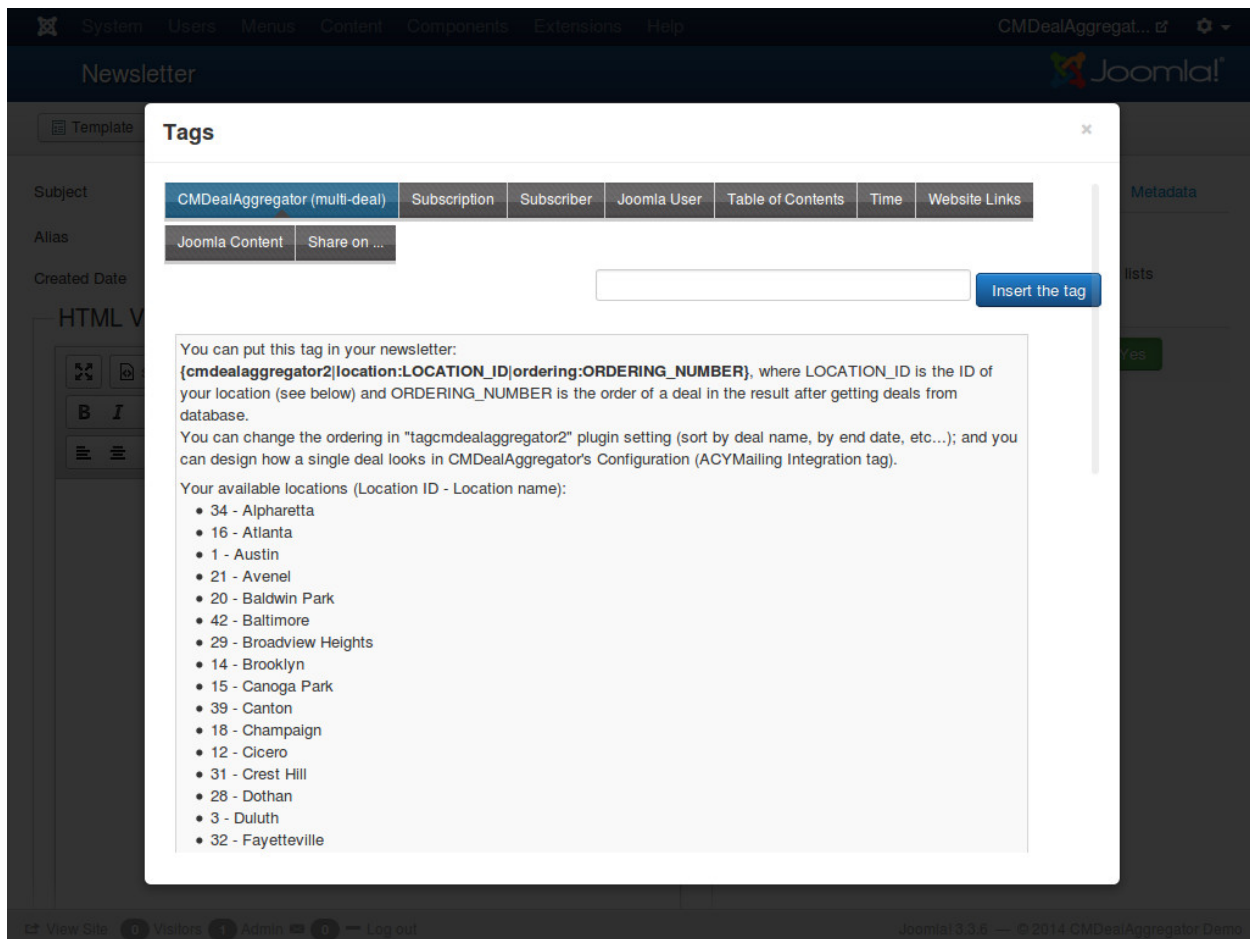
System Users Menus Content Components Extensions Help CMDealAggregat...

Newsletter Joomla!

Template

Subject

Alias

Created Date

HTML V

B I

Metadata

lists

Yes

Tags ×

CMDealAggregator (multi-deal) Subscription Subscriber Joomla User Table of Contents Time Website Links Joomla Content Share on ...

Insert the tag

You can put this tag in your newsletter: **{cmdealaggregator2|location:LOCATION_ID|ordering:ORDERING_NUMBER}**, where LOCATION_ID is the ID of your location (see below) and ORDERING_NUMBER is the order of a deal in the result after getting deals from database.
You can change the ordering in "tagcmdealaggregator2" plugin setting (sort by deal name, by end date, etc...); and you can design how a single deal looks in CMDealAggregator's Configuration (ACYMailing Integration tag).

Your available locations (Location ID - Location name):
- 34 - Alpharetta
- 16 - Atlanta
- 1 - Austin
- 21 - Avenel
- 20 - Baldwin Park
- 42 - Baltimore
- 29 - Broadview Heights
- 14 - Brooklyn
- 15 - Canoga Park
- 39 - Canton
- 18 - Champaign
- 12 - Cicero
- 31 - Crest Hill
- 28 - Dothan
- 3 - Duluth
- 32 - Fayetteville

View Site 0 Visitors 1 Admin 0 — Log out

Joomla! 3.3.6 — © 2014 CMDealAggregator Demo